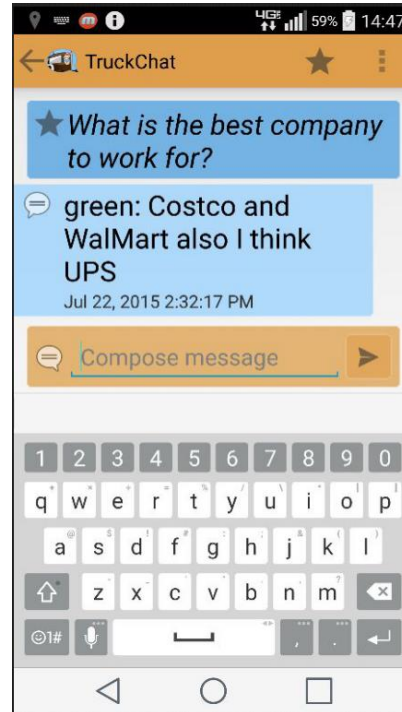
4G 59% 14:47

TruckChat

What is the best company to work for?

green: Costco and WalMart also I think UPS
Jul 22, 2015 2:32:17 PM

Compose message

1 2 3 4 5 6 7 8 9 0
q w e r t y u i o p
a s d f g h j k l
z x c v b n m
☺1#